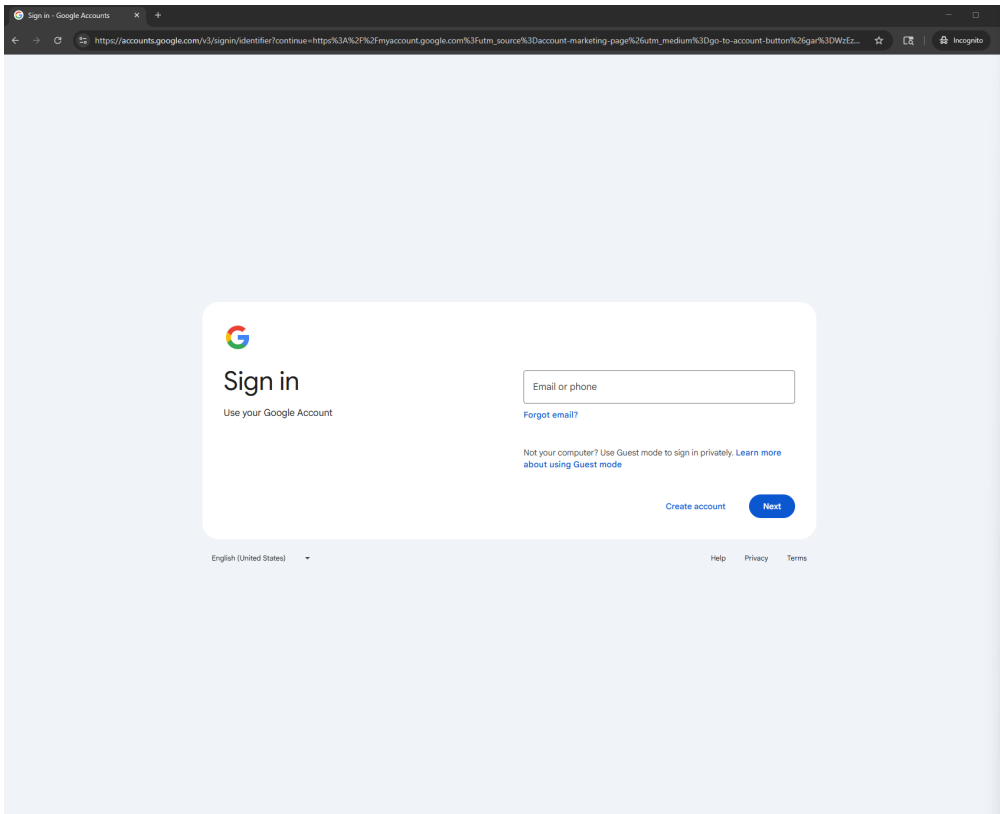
Sign in - Google Accounts

https://accounts.google.com/v3/signin/identifier?continue=https%3A%2F%2Fmyaccount.google.com%3Futm_source%3Daccount-marketing-page%26utm_medium%3Dgo-to-account-button%26gar%3DWzEz...

Incognito

G

Sign in

Use your Google Account

Email or phone

Forgot email?

Not your computer? Use Guest mode to sign in privately. Learn more about using Guest mode

Create account

Next

English (United States)

Help

Privacy

Terms